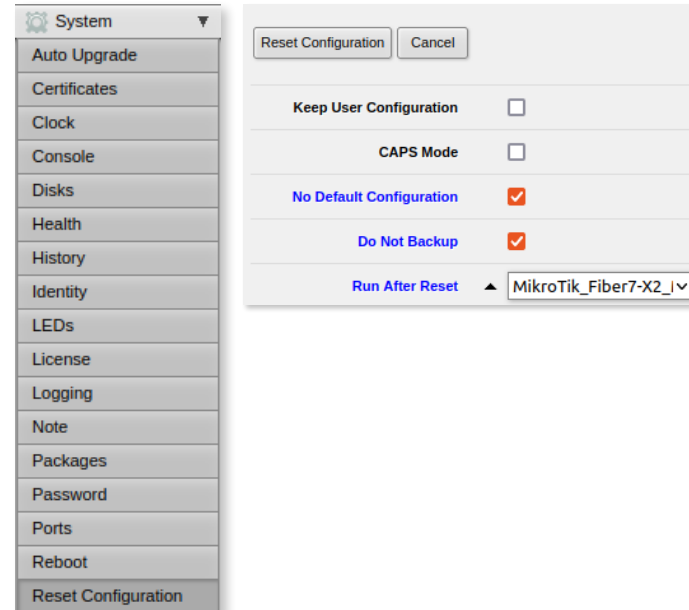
System

Auto Upgrade
Certificates
Clock
Console
Disks
Health
History
Identity
LEDs
License
Logging
Note
Packages
Password
Ports
Reboot
Reset Configuration

Reset Configuration Cancel

Keep User Configuration

CAPS Mode

No Default Configuration

Do Not Backup

Run After Reset MikroTik_Fiber7-X2_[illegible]